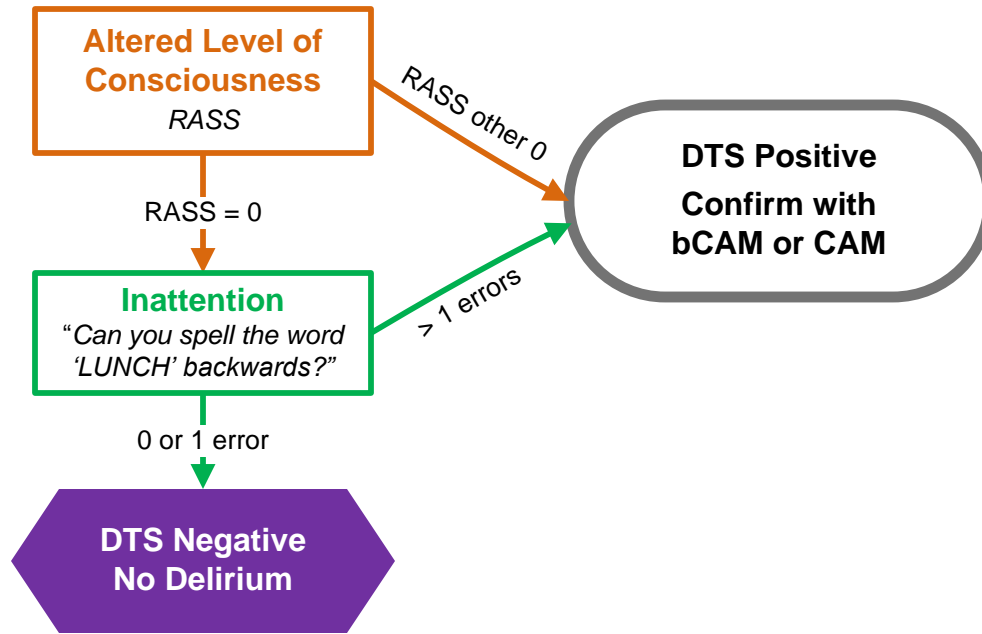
Altered Level of Consciousness
RASS

RASS other 0

DTS Positive
Confirm with bCAM or CAM

RASS = 0

Inattention
"Can you spell the word 'LUNCH' backwards?"

> 1 errors

0 or 1 error

DTS Negative
No Delirium